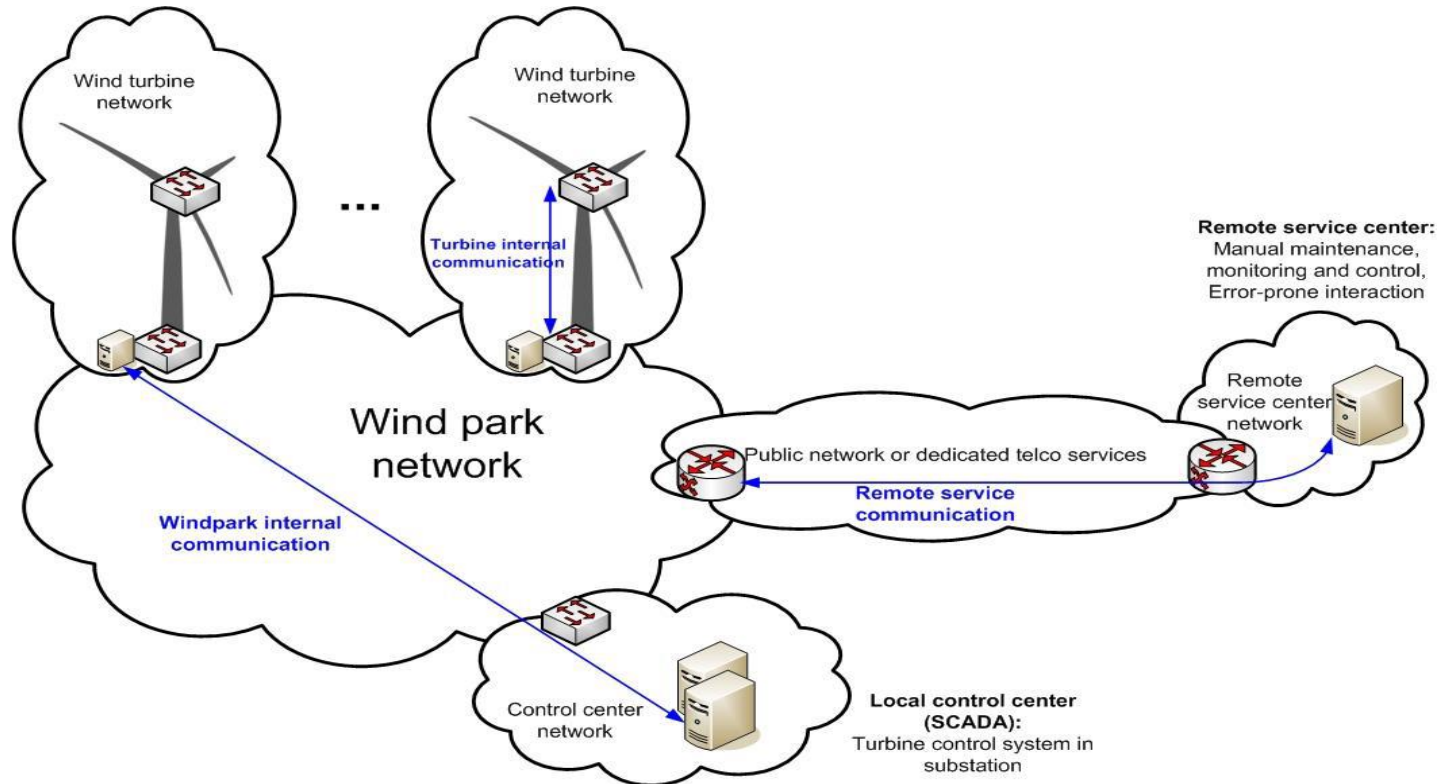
Wind turbine network

...

Wind turbine network

Turbine internal communication

Remote service center:
Manual maintenance, monitoring and control, Error-prone interaction

Remote service center network

Wind park network

Public network or dedicated telco services

Remote service communication

Windpark internal communication

Control center network

Local control center (SCADA):
Turbine control system in substation